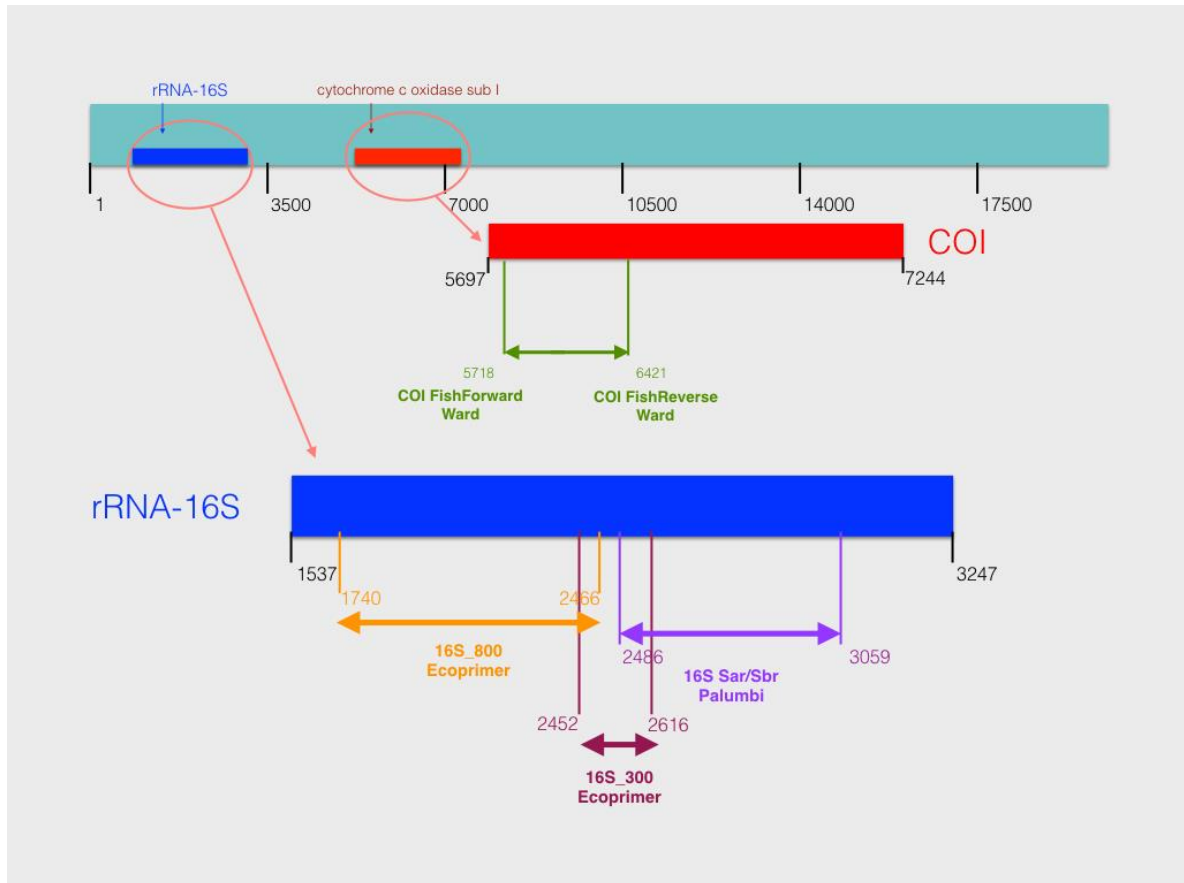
rRNA-16S

cytochrome c oxidase sub I

1
3500
7000
10500
14000
17500

COI
5697
7244

5718
COI FishForward Ward

6421
COI FishReverse Ward

rRNA-16S
1537
3247

1740
2466

16S_800 Ecoprimer

2486
3059
16S Sar/Sbr Palumbi

2452
2616
16S_300 Ecoprimer